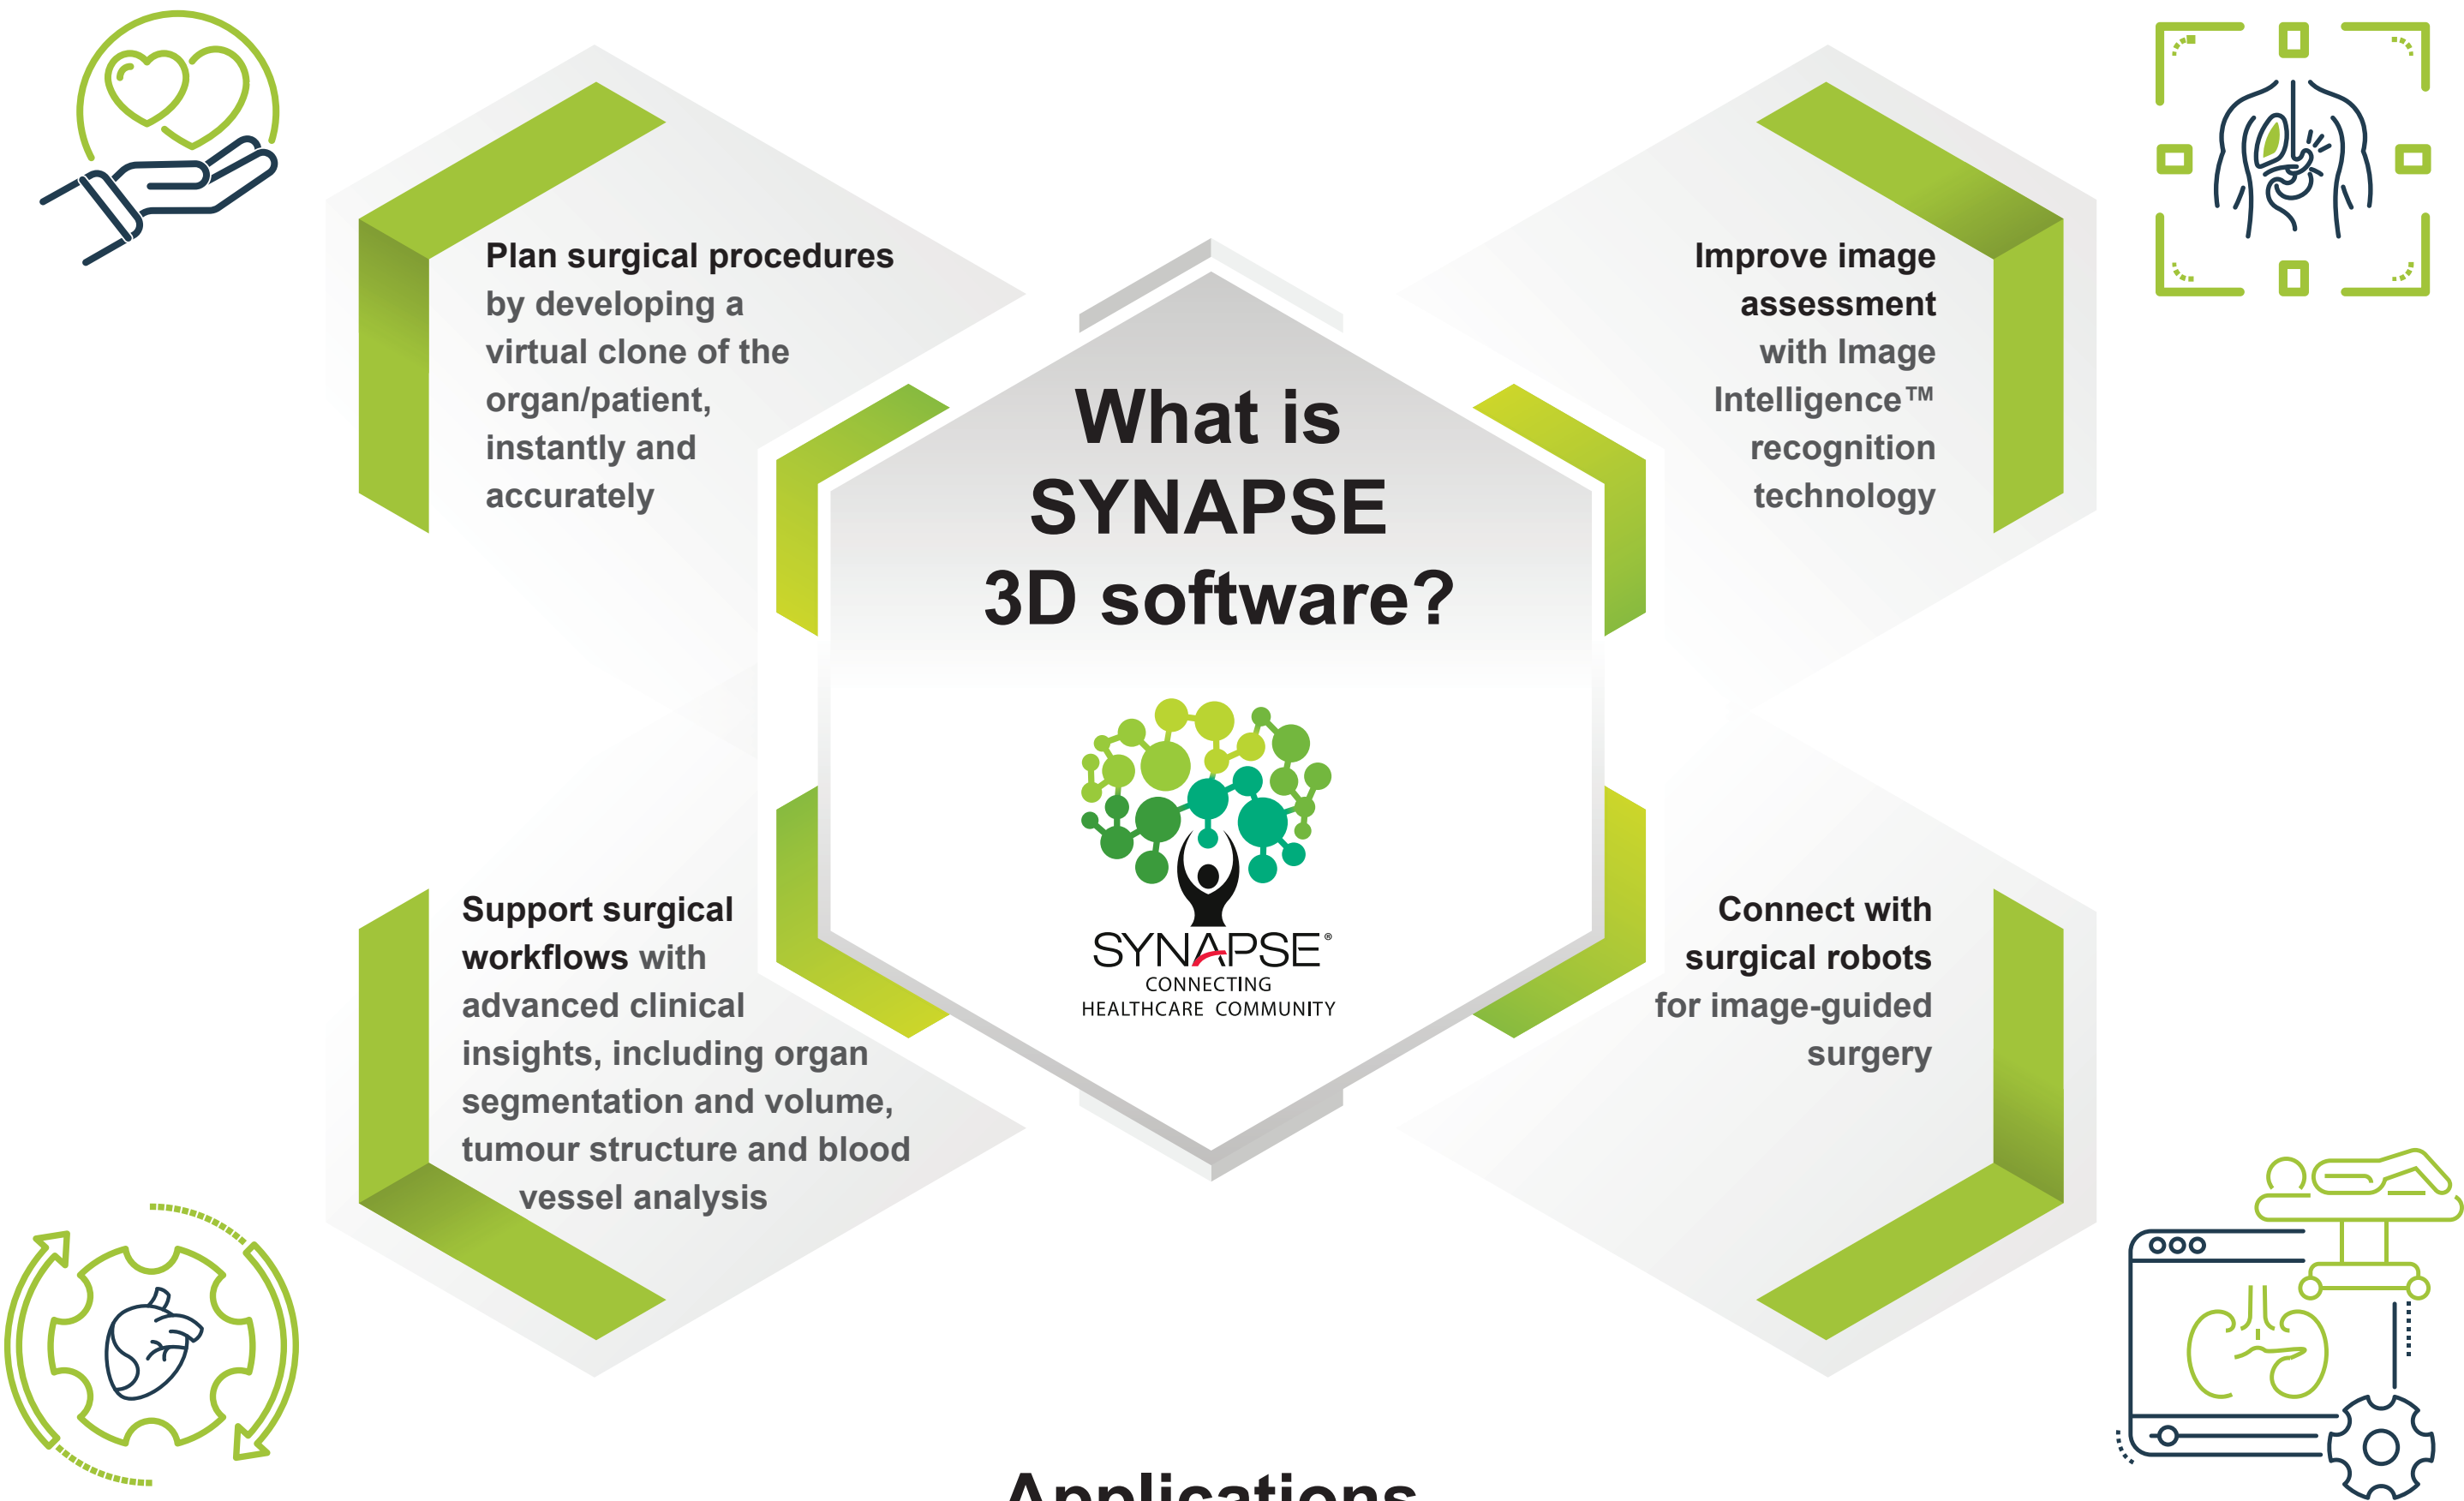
Plan surgical procedures by developing a virtual clone of the organ/patient, instantly and accurately

Improve image assessment with Image Intelligence™ recognition technology

What is SYNAPSE 3D software?

SYNAPSE®
CONNECTING
HEALTHCARE COMMUNITY

Support surgical workflows with advanced clinical insights, including organ segmentation and volume, tumour structure and blood vessel analysis

Connect with surgical robots for image-guided surgery

Applications